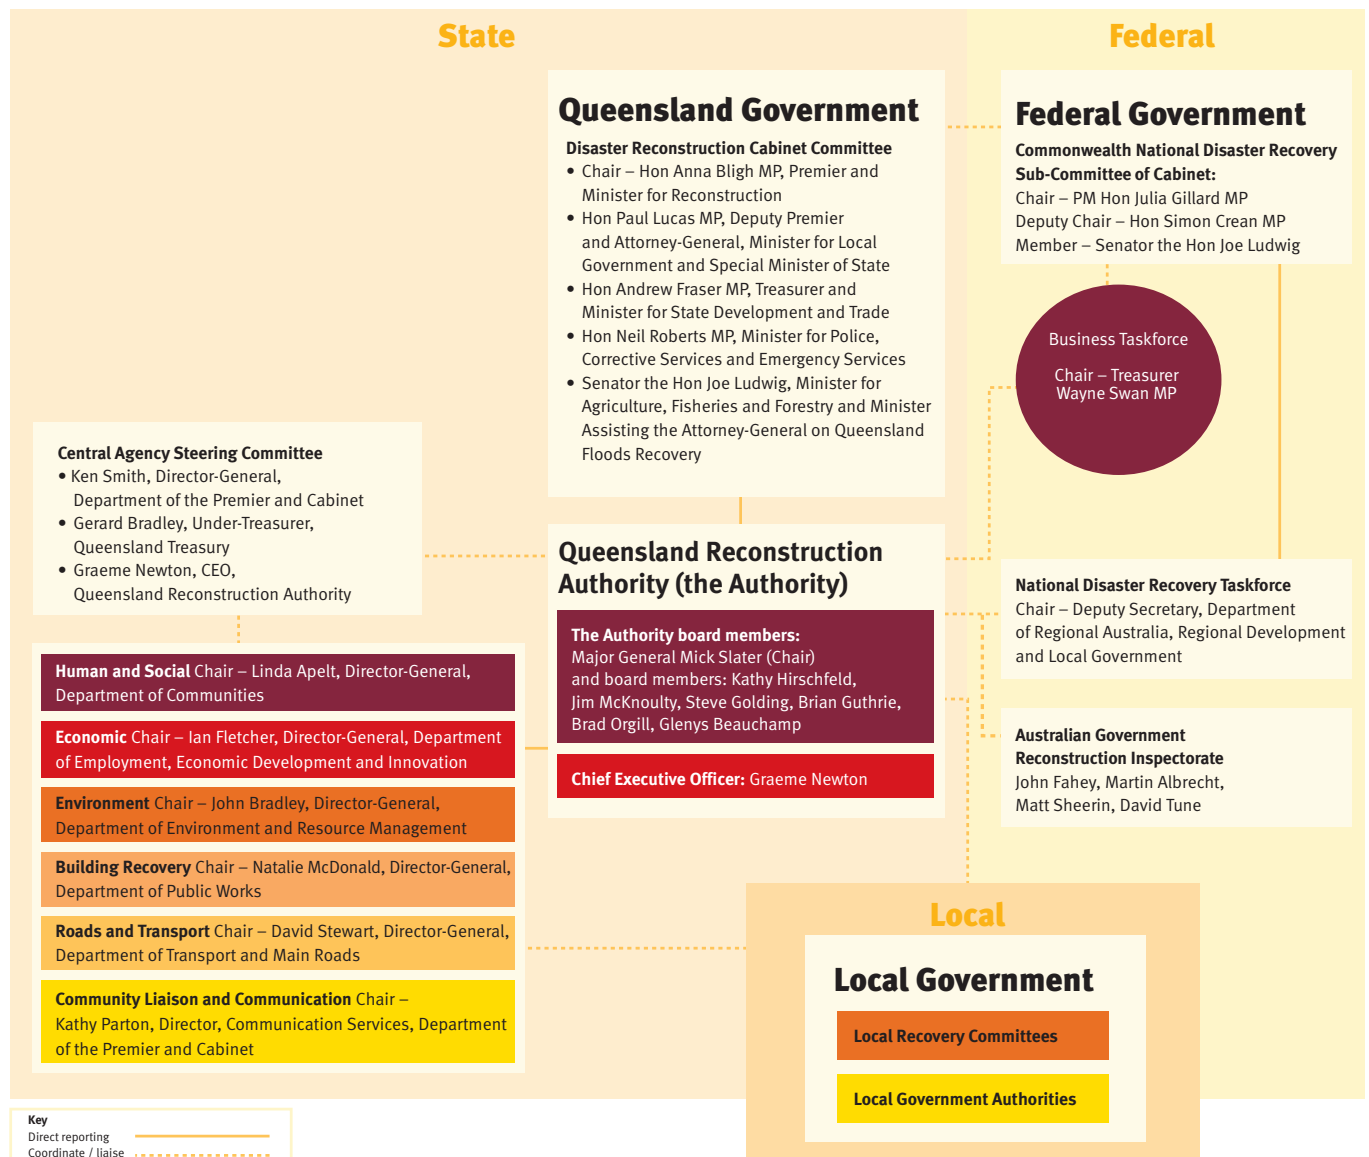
State

Federal

Queensland Government

Disaster Reconstruction Cabinet Committee

- Chair – Hon Anna Bligh MP, Premier and Minister for Reconstruction
- Hon Paul Lucas MP, Deputy Premier and Attorney-General, Minister for Local Government and Special Minister of State
- Hon Andrew Fraser MP, Treasurer and Minister for State Development and Trade
- Hon Neil Roberts MP, Minister for Police, Corrective Services and Emergency Services
- Senator the Hon Joe Ludwig, Minister for Agriculture, Fisheries and Forestry and Minister Assisting the Attorney-General on Queensland Floods Recovery

Federal Government

Commonwealth National Disaster Recovery Sub-Committee of Cabinet:
Chair – PM Hon Julia Gillard MP
Deputy Chair – Hon Simon Crean MP
Member – Senator the Hon Joe Ludwig

Business Taskforce

Chair – Treasurer Wayne Swan MP

Central Agency Steering Committee

- Ken Smith, Director-General, Department of the Premier and Cabinet
- Gerard Bradley, Under-Treasurer, Queensland Treasury
- Graeme Newton, CEO, Queensland Reconstruction Authority

Queensland Reconstruction Authority (the Authority)

The Authority board members:
Major General Mick Slater (Chair) and board members: Kathy Hirschfeld, Jim McKnoulty, Steve Golding, Brian Guthrie, Brad Orgill, Glenys Beauchamp

Chief Executive Officer: Graeme Newton

National Disaster Recovery Taskforce
Chair – Deputy Secretary, Department of Regional Australia, Regional Development and Local Government

Australian Government Reconstruction Inspectorate
John Fahey, Martin Albrecht, Matt Sheerin, David Tune

Human and Social Chair – Linda Apelt, Director-General, Department of Communities

Economic Chair – Ian Fletcher, Director-General, Department of Employment, Economic Development and Innovation

Environment Chair – John Bradley, Director-General, Department of Environment and Resource Management

Building Recovery Chair – Natalie McDonald, Director-General, Department of Public Works

Roads and Transport Chair – David Stewart, Director-General, Department of Transport and Main Roads

Community Liaison and Communication Chair – Kathy Parton, Director, Communication Services, Department of the Premier and Cabinet

Local

Local Government

Local Recovery Committees

Local Government Authorities

Key
Direct reporting
Coordinate / liaise